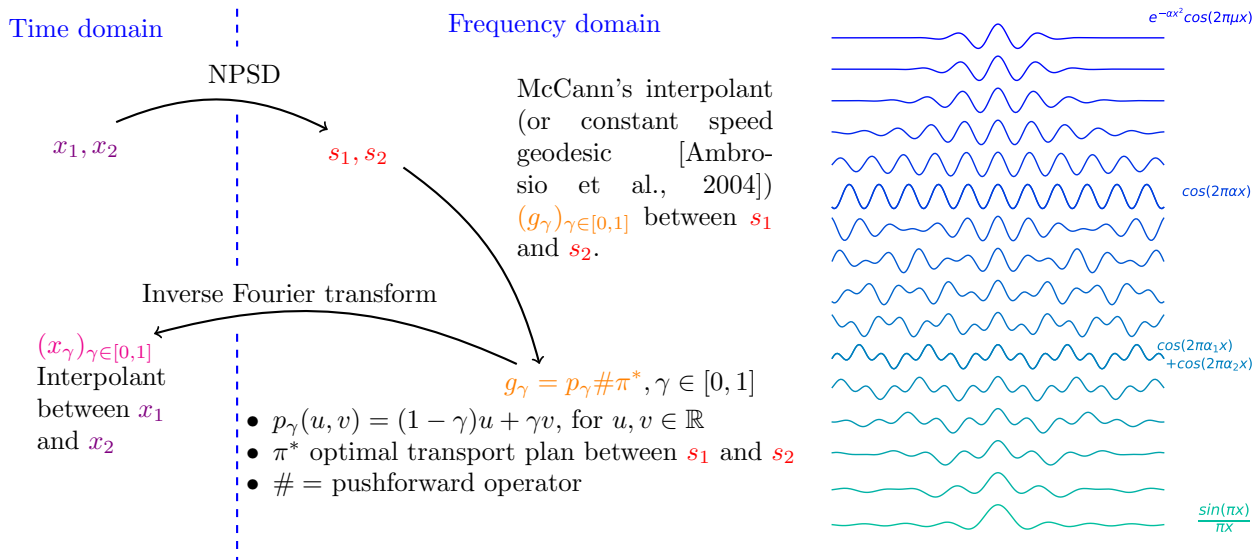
Time domain

Frequency domain

NPSD

$x_1, x_2$

$s_1, s_2$

McCann's interpolant (or constant speed geodesic [Ambrosio et al., 2004]) $(g_\gamma)_{\gamma\in[0,1]}$ between $s_1$ and $s_2$.

Inverse Fourier transform

$(x_\gamma)_{\gamma\in[0,1]}$
Interpolant between $x_1$ and $x_2$

$g_\gamma = p_\gamma \# \pi^*, \gamma \in [0,1]$

- $p_\gamma(u,v) = (1-\gamma)u + \gamma v$, for $u, v \in \mathbb{R}$
- $\pi^*$ optimal transport plan between $s_1$ and $s_2$
- $\#$ = pushforward operator

$e^{-\alpha x^2}cos(2\pi\mu x)$

$cos(2\pi\alpha x)$

$cos(2\pi\alpha_1 x)$
$+cos(2\pi\alpha_2 x)$

$\frac{sin(\pi x)}{\pi x}$